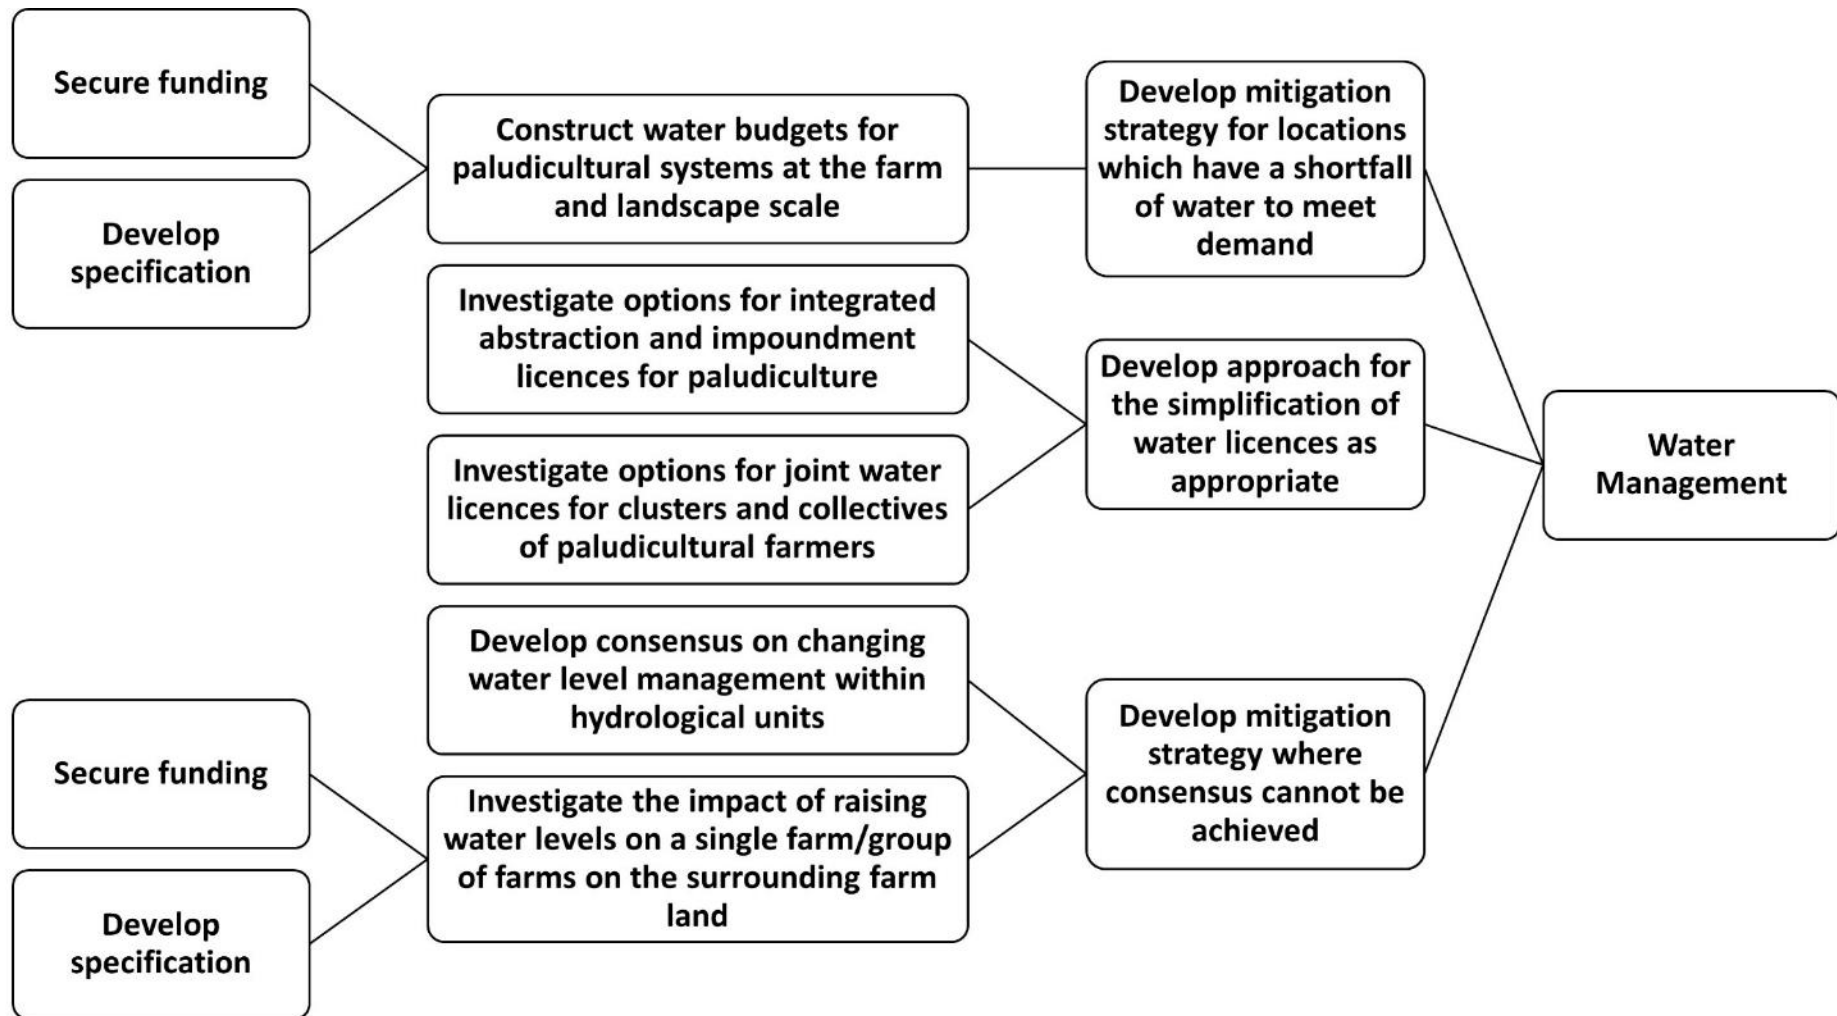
Secure funding

Develop specification

Construct water budgets for paludicultural systems at the farm and landscape scale

Develop mitigation strategy for locations which have a shortfall of water to meet demand

Investigate options for integrated abstraction and impoundment licences for paludiculture

Investigate options for joint water licences for clusters and collectives of paludicultural farmers

Develop approach for the simplification of water licences as appropriate

Water Management

Develop consensus on changing water level management within hydrological units

Secure funding

Develop specification

Investigate the impact of raising water levels on a single farm/group of farms on the surrounding farm land

Develop mitigation strategy where consensus cannot be achieved